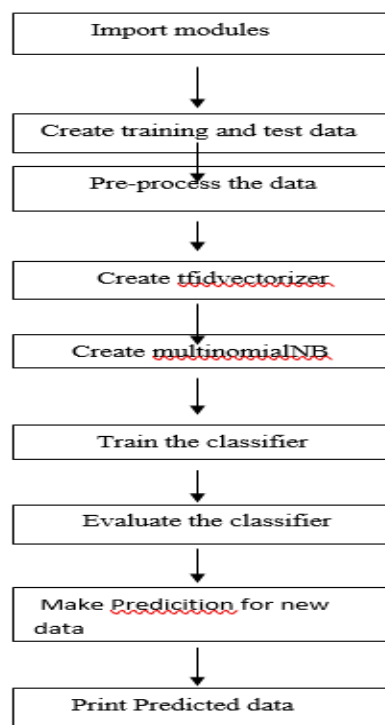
Import modules

Create training and test data

Pre-process the data

Create tfidvectorizer

Create multinomialNB

Train the classifier

Evaluate the classifier

Make Predicition for new data

Print Predicted data